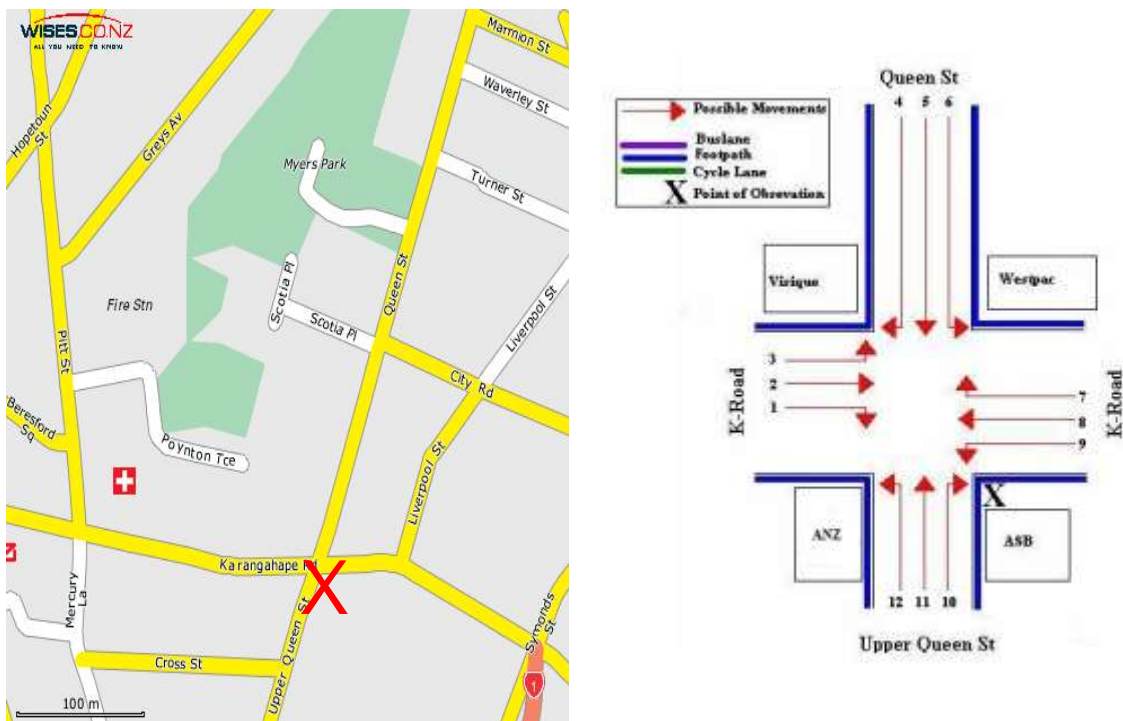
WISES.CO.NZ
ALL YOU NEED TO KNOW

Marmion St
Waverley St
Hopetoun St
Greys Av
Myers Park
Turner St
Fire Stn
Scotia Pl
Scotia Pl
Queen St
Liverpool St
Pitt St
City Rd
Beresford Sq
Poynton Tce
Liverpool St
Karangahape R
X
Mercury La
Upper Queen St
Symonds
Cross St
1
100 m

Possible Movements
Buslane
Footpath
Cycle Lane
X Point of Obsevation

Queen St
4 5 6
Virique
Westpac
3
2
1
K-Road
7
8
9
K-Road
X
ANZ
ASB
12 11 10
Upper Queen St